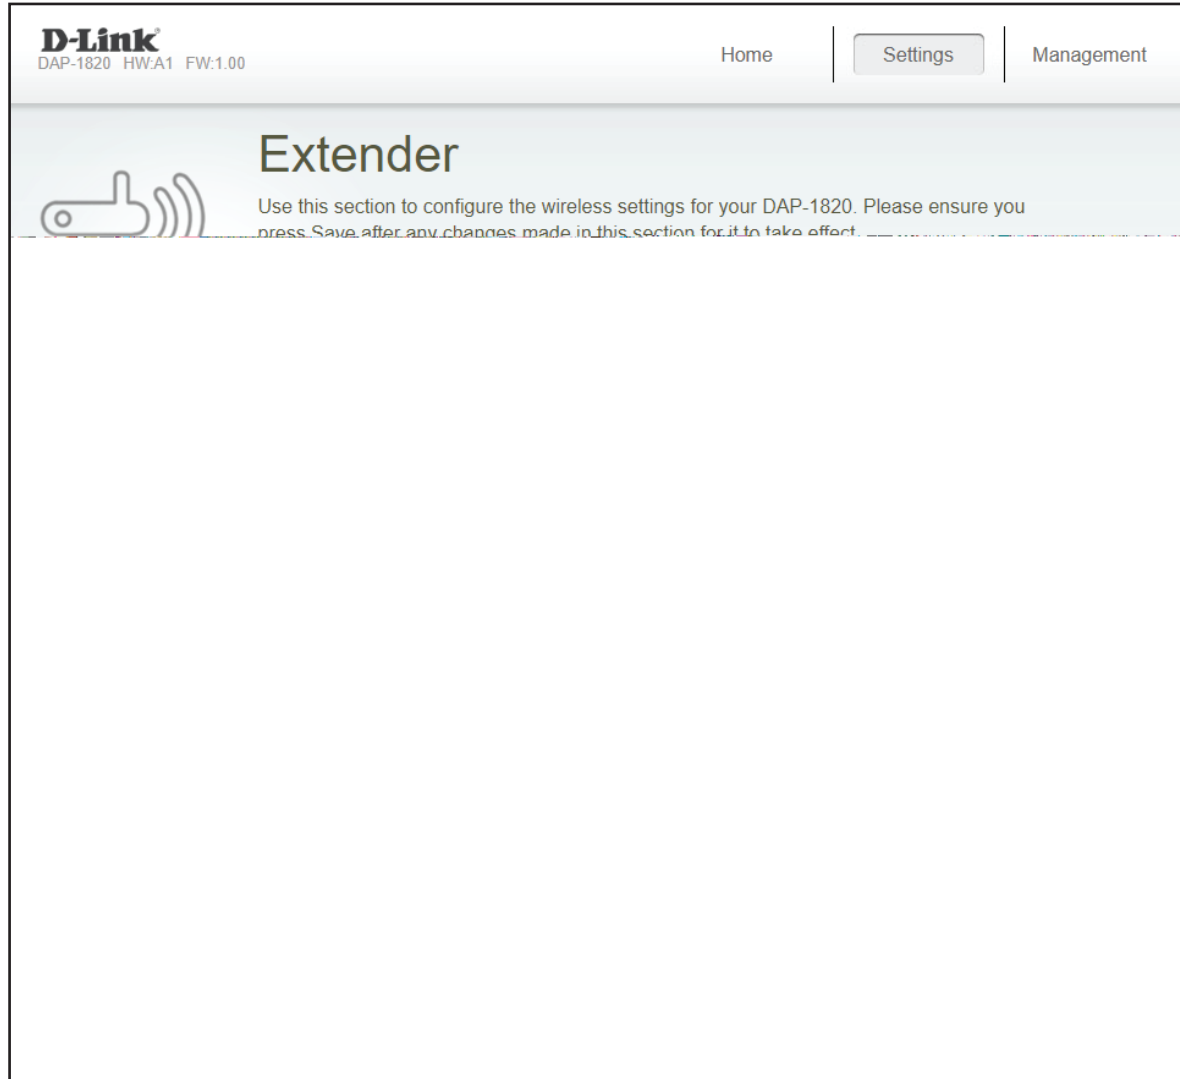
D-Link
DAP-1820 HW:A1 FW:1.00

Home

Settings

Management

Extender

Use this section to configure the wireless settings for your DAP-1820. Please ensure you press Save after any changes made in this section for it to take effect.